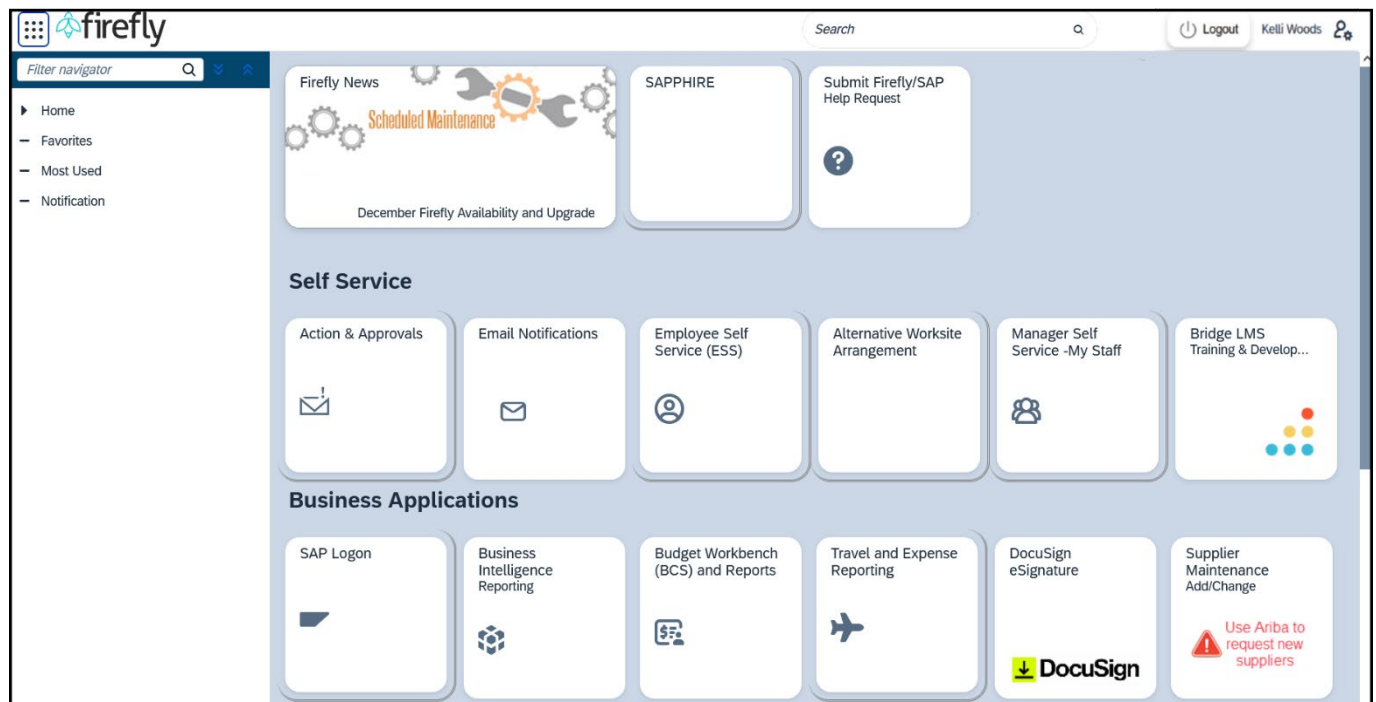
firefly

Search

Logout Kelli Woods

Filter navigator

Home

Favorites

Most Used

Notification

Firefly News

Scheduled Maintenance

December Firefly Availability and Upgrade

SAPPHIRE

Submit Firefly/SAP
Help Request

Self Service

Action & Approvals

Email Notifications

Employee Self Service (ESS)

Alternative Worksite Arrangement

Manager Self Service -My Staff

Bridge LMS
Training & Develop...

Business Applications

SAP Logon

Business Intelligence
Reporting

Budget Workbench (BCS) and Reports

Travel and Expense Reporting

DocuSign eSignature

DocuSign

Supplier Maintenance
Add/Change

Use Ariba to request new suppliers